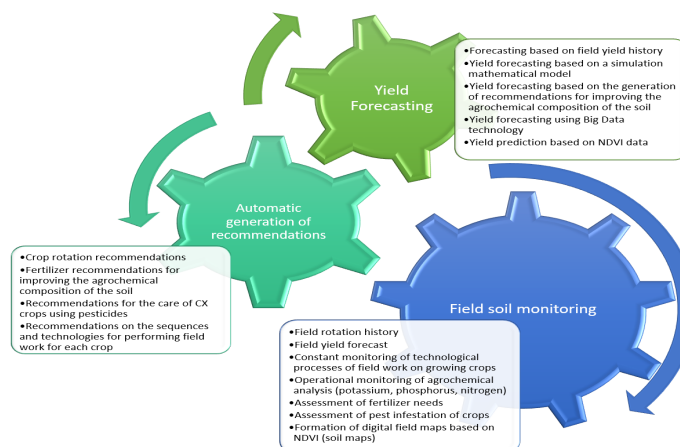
Yield Forecasting

•Forecasting based on field yield history
•Yield forecasting based on a simulation mathematical model
•Yield forecasting based on the generation of recommendations for improving the agrochemical composition of the soil
•Yield forecasting using Big Data technology
•Yield prediction based on NDVI data

Automatic generation of recommendations

•Crop rotation recommendations
•Fertilizer recommendations for improving the agrochemical composition of the soil
•Recommendations for the care of CX crops using pesticides
•Recommendations on the sequences and technologies for performing field work for each crop

Field soil monitoring

•Field rotation history
•Field yield forecast
•Constant monitoring of technological processes of field work on growing crops
•Operational monitoring of agrochemical analysis (potassium, phosphorus, nitrogen)
•Assessment of fertilizer needs
•Assessment of pest infestation of crops
•Formation of digital field maps based on NDVI (soil maps)